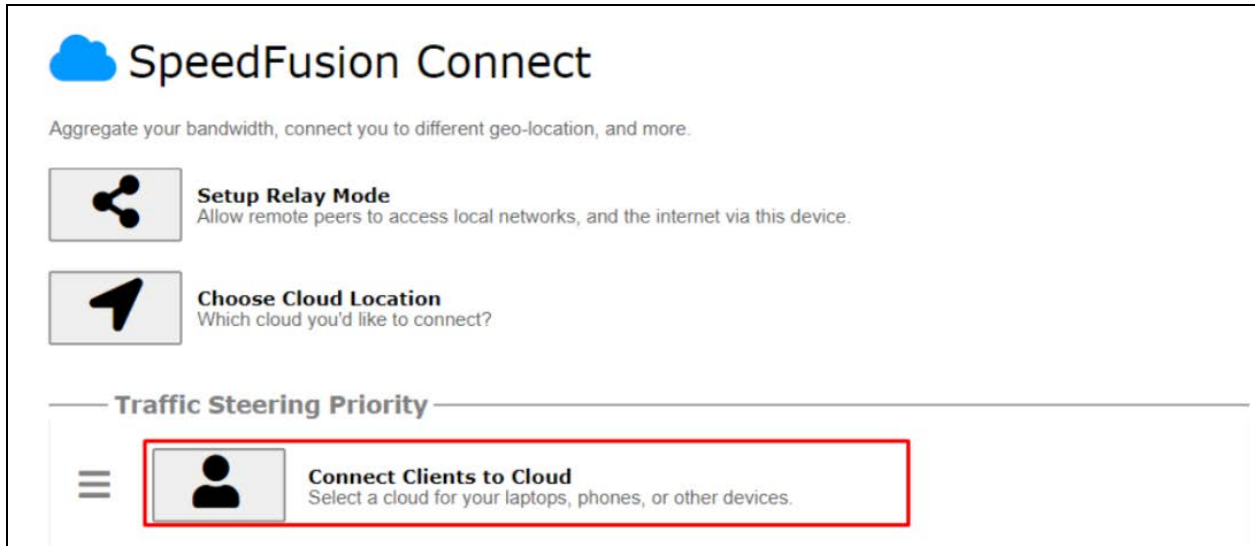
SpeedFusion Connect

Aggregate your bandwidth, connect you to different geo-location, and more.

Setup Relay Mode
Allow remote peers to access local networks, and the internet via this device.

Choose Cloud Location
Which cloud you'd like to connect?

Traffic Steering Priority

Connect Clients to Cloud
Select a cloud for your laptops, phones, or other devices.